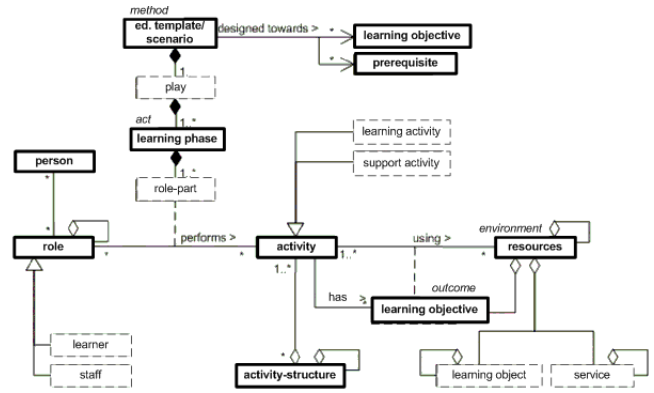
method
ed. template/ scenario
designed towards >
*
learning objective
*
prerequisite
1
play
1..*
act
learning phase
1..*
role-part
person
*
*
role
*
performs >
*
activity
learning activity
support activity
1..*
using >
*
environment
resources
1..*
has
outcome
learning objective
learner
staff
*
activity-structure
learning object
service